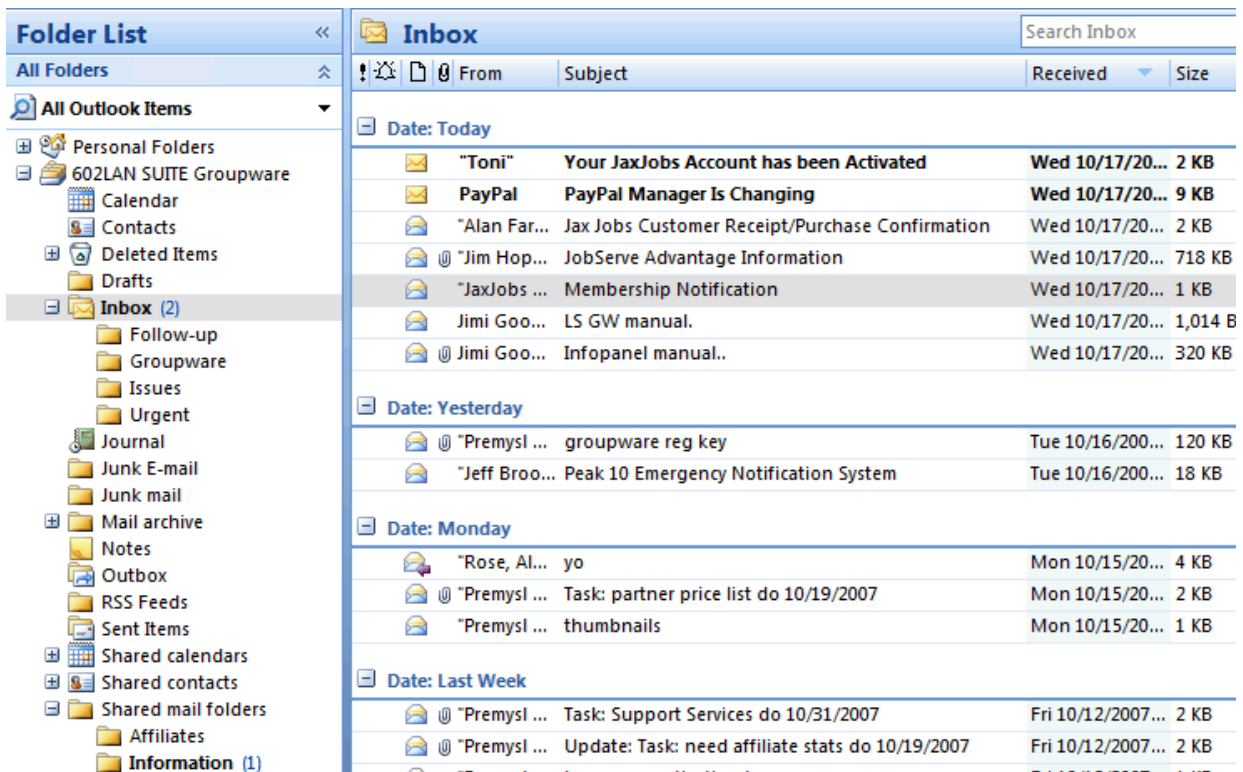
Folder List «
All Folders
All Outlook Items
Personal Folders
602LAN SUITE Groupware
Calendar
Contacts
Deleted Items
Drafts
Inbox (2)
Follow-up
Groupware
Issues
Urgent
Journal
Junk E-mail
Junk mail
Mail archive
Notes
Outbox
RSS Feeds
Sent Items
Shared calendars
Shared contacts
Shared mail folders
Affiliates
Information (1)

Inbox
Search Inbox

| ! | From | Subject | Received | Size |
|---|---|---|---|---|
| Date: Today | | | | |
| | "Toni" | Your JaxJobs Account has been Activated | Wed 10/17/20... | 2 KB |
| | PayPal | PayPal Manager Is Changing | Wed 10/17/20... | 9 KB |
| | "Alan Far... | Jax Jobs Customer Receipt/Purchase Confirmation | Wed 10/17/20... | 2 KB |
| | "Jim Hop... | JobServe Advantage Information | Wed 10/17/20... | 718 KB |
| | "JaxJobs ... | Membership Notification | Wed 10/17/20... | 1 KB |
| | Jimi Goo... | LS GW manual. | Wed 10/17/20... | 1,014 B |
| | Jimi Goo... | Infopanel manual.. | Wed 10/17/20... | 320 KB |
| Date: Yesterday | | | | |
| | "Premysl ... | groupware reg key | Tue 10/16/200... | 120 KB |
| | "Jeff Broo... | Peak 10 Emergency Notification System | Tue 10/16/200... | 18 KB |
| Date: Monday | | | | |
| | "Rose, Al... | yo | Mon 10/15/20... | 4 KB |
| | "Premysl ... | Task: partner price list do 10/19/2007 | Mon 10/15/20... | 2 KB |
| | "Premysl ... | thumbnails | Mon 10/15/20... | 1 KB |
| Date: Last Week | | | | |
| | "Premysl ... | Task: Support Services do 10/31/2007 | Fri 10/12/2007... | 2 KB |
| | "Premysl ... | Update: Task: need affiliate stats do 10/19/2007 | Fri 10/12/2007... | 2 KB |